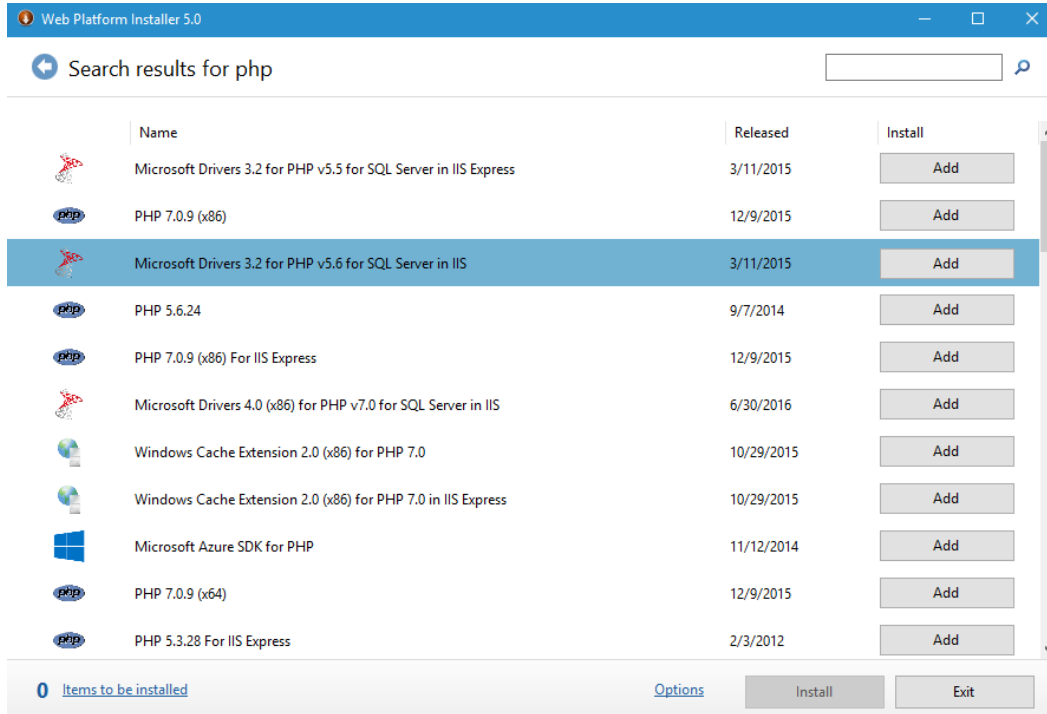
Web Platform Installer 5.0

Search results for php

| | Name | Released | Install |
|---|---|---|---|
| | Microsoft Drivers 3.2 for PHP v5.5 for SQL Server in IIS Express | 3/11/2015 | Add |
| php | PHP 7.0.9 (x86) | 12/9/2015 | Add |
| | Microsoft Drivers 3.2 for PHP v5.6 for SQL Server in IIS | 3/11/2015 | Add |
| php | PHP 5.6.24 | 9/7/2014 | Add |
| php | PHP 7.0.9 (x86) For IIS Express | 12/9/2015 | Add |
| | Microsoft Drivers 4.0 (x86) for PHP v7.0 for SQL Server in IIS | 6/30/2016 | Add |
| | Windows Cache Extension 2.0 (x86) for PHP 7.0 | 10/29/2015 | Add |
| | Windows Cache Extension 2.0 (x86) for PHP 7.0 in IIS Express | 10/29/2015 | Add |
| | Microsoft Azure SDK for PHP | 11/12/2014 | Add |
| php | PHP 7.0.9 (x64) | 12/9/2015 | Add |
| php | PHP 5.3.28 For IIS Express | 2/3/2012 | Add |

0 Items to be installed

Options Install Exit